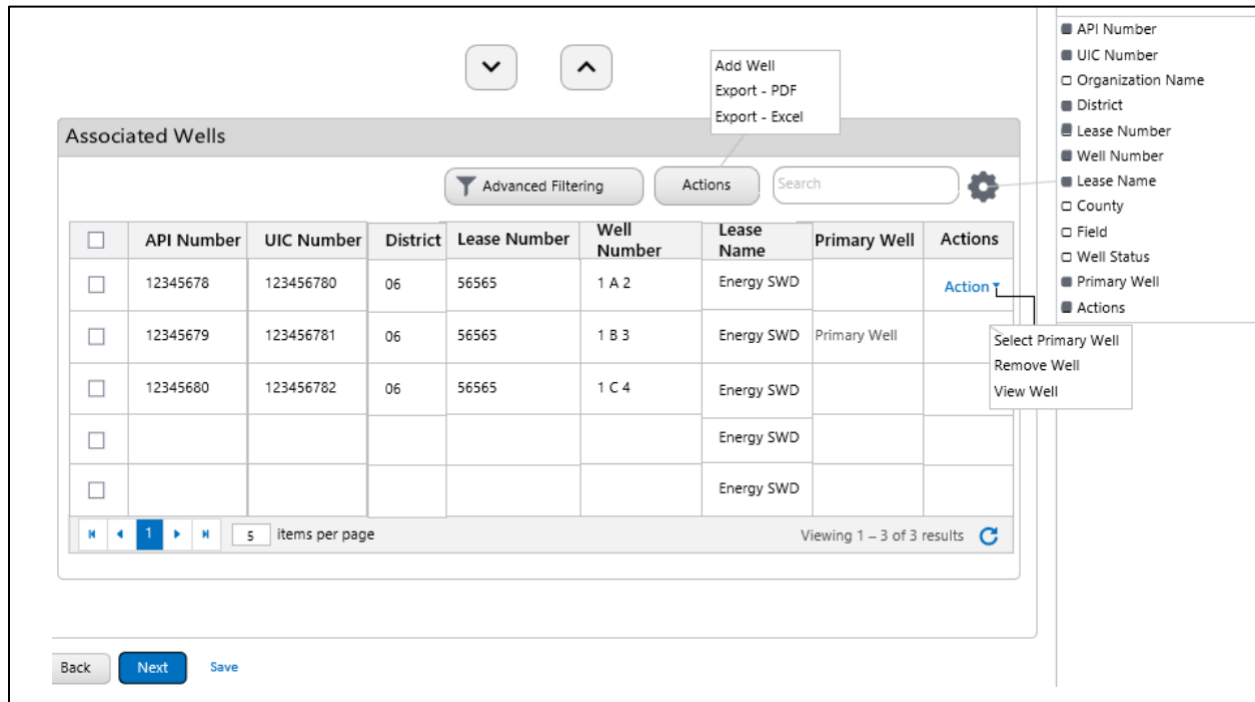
Add Well
Export - PDF
Export - Excel

API Number
UIC Number
Organization Name
District
Lease Number
Well Number
Lease Name
County
Field
Well Status
Primary Well
Actions

Associated Wells

Advanced Filtering
Actions
Search

| | API Number | UIC Number | District | Lease Number | Well Number | Lease Name | Primary Well | Actions |
|---|---|---|---|---|---|---|---|---|
| ☐ | 12345678 | 123456780 | 06 | 56565 | 1 A 2 | Energy SWD | | Action ▾ |
| ☐ | 12345679 | 123456781 | 06 | 56565 | 1 B 3 | Energy SWD | Primary Well | |
| ☐ | 12345680 | 123456782 | 06 | 56565 | 1 C 4 | Energy SWD | | |
| ☐ | | | | | | Energy SWD | | |
| ☐ | | | | | | Energy SWD | | |

Select Primary Well
Remove Well
View Well

1 5 items per page
Viewing 1 – 3 of 3 results

Back
Next
Save